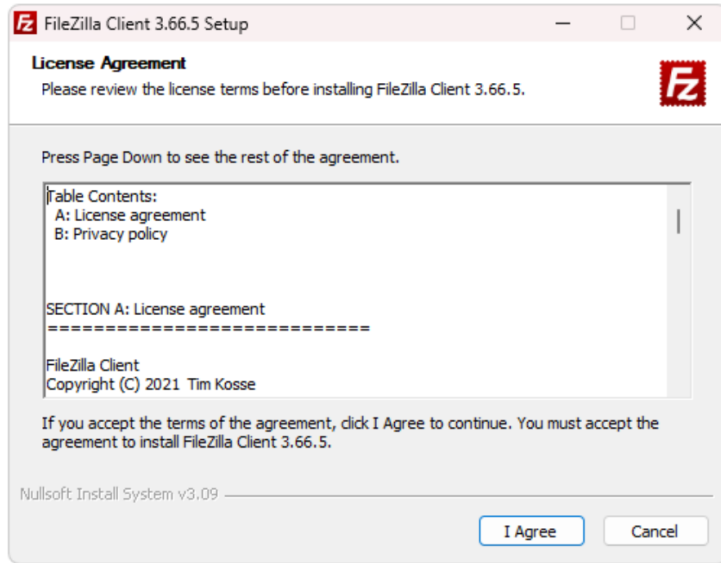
FileZilla Client 3.66.5 Setup

License Agreement
Please review the license terms before installing FileZilla Client 3.66.5.

Press Page Down to see the rest of the agreement.

Table Contents:
A: License agreement
B: Privacy policy

SECTION A: License agreement
============================

FileZilla Client
Copyright (C) 2021 Tim Kosse

If you accept the terms of the agreement, click I Agree to continue. You must accept the agreement to install FileZilla Client 3.66.5.

Nullsoft Install System v3.09

I Agree
Cancel